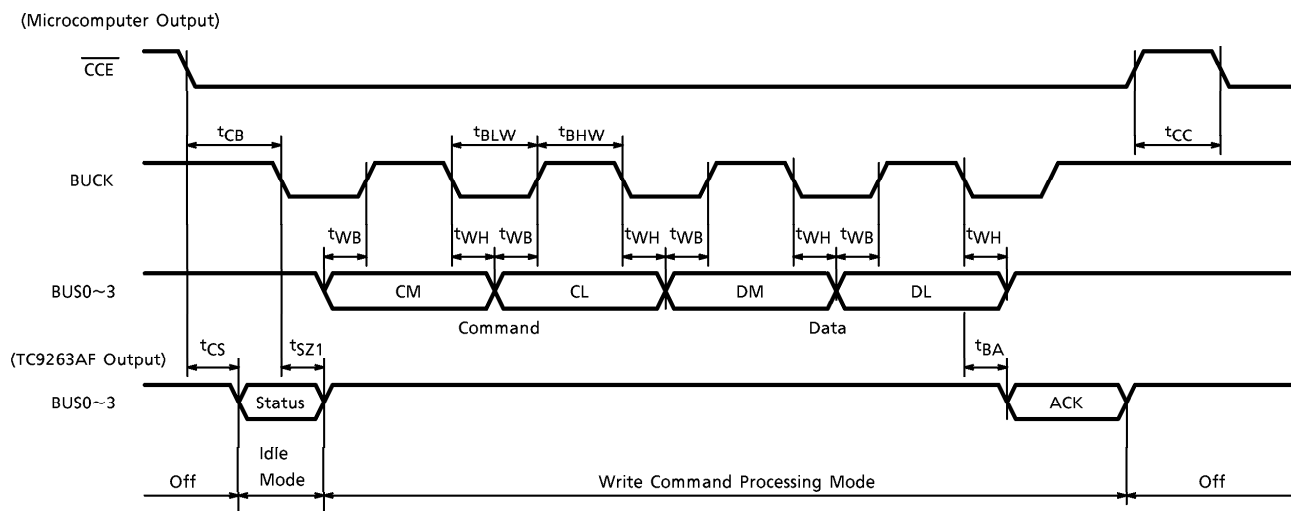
(Microcomputer Output)

$\overline{CCE}$

$t_{CC}$

$t_{CB}$

$t_{BLW}$

$t_{BHW}$

BUCK

$t_{WB}$ $t_{WH}$ $t_{WB}$ $t_{WH}$ $t_{WB}$ $t_{WH}$ $t_{WB}$ $t_{WH}$

BUS0~3

CM CL DM DL

Command

Data

(TC9263AF Output)

$t_{CS}$

$t_{SZ1}$

$t_{BA}$

BUS0~3

Status

ACK

Off

Idle Mode

Write Command Processing Mode

Off